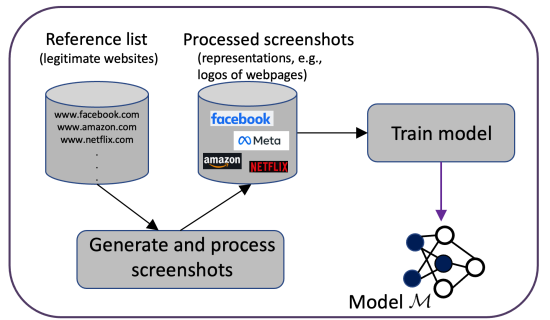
Reference list
(legitimate websites)

www.facebook.com
www.amazon.com
www.netflix.com
.
.
.

Processed screenshots
(representations, e.g., logos of webpages)

facebook
Meta
amazon
NETFLIX

Train model

Generate and process screenshots

Model $\mathcal{M}$